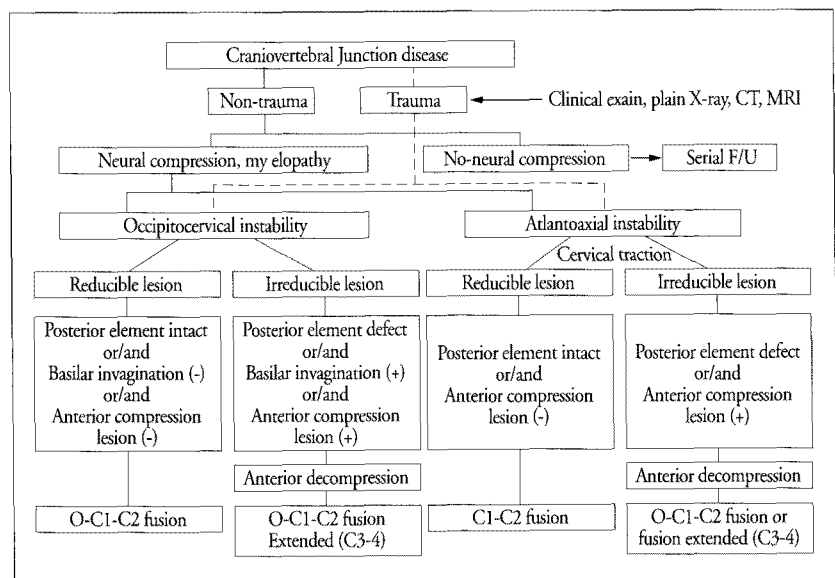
Craniovertebral Junction disease

Non-trauma

Trauma

Clinical exain, plain X-ray, CT, MRI

Neural compression, my elopathy

No-neural compression

Serial F/U

Occipitocervical instability

Atlantoaxial instability

Cervical traction

Reducible lesion

Irreducible lesion

Reducible lesion

Irreducible lesion

Posterior element intact or/and Basilar invagination (-) or/and Anterior compression lesion (-)

Posterior element defect or/and Basilar invagination (+) or/and Anterior compression lesion (+)

Posterior element intact or/and Anterior compression lesion (-)

Posterior element defect or/and Anterior compression lesion (+)

Anterior decompression

Anterior decompression

O-C1-C2 fusion

O-C1-C2 fusion Extended (C3-4)

C1-C2 fusion

O-C1-C2 fusion or fusion extended (C3-4)